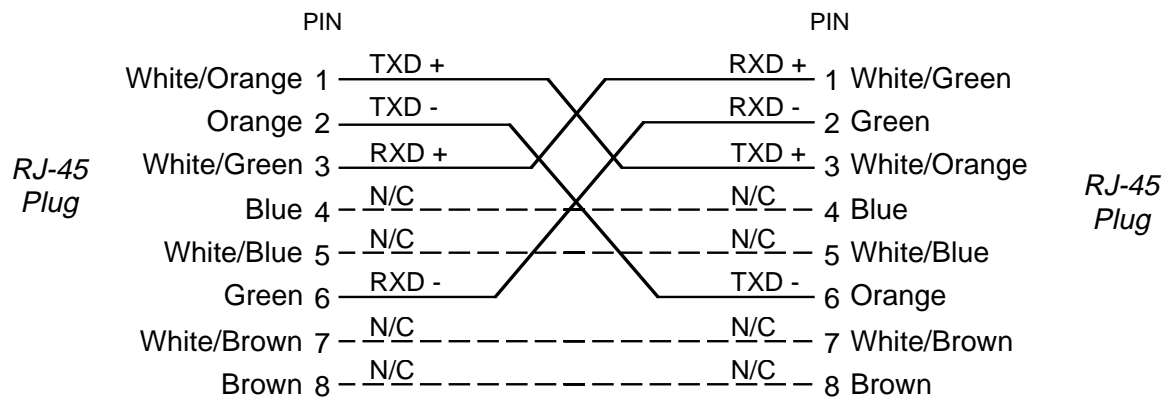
PIN

RJ-45
Plug

White/Orange 1 TXD +
Orange 2 TXD -
White/Green 3 RXD +
Blue 4 N/C
White/Blue 5 N/C
Green 6 RXD -
White/Brown 7 N/C
Brown 8 N/C

PIN

RJ-45
Plug

RXD + 1 White/Green
RXD - 2 Green
TXD + 3 White/Orange
N/C 4 Blue
N/C 5 White/Blue
TXD - 6 Orange
N/C 7 White/Brown
N/C 8 Brown